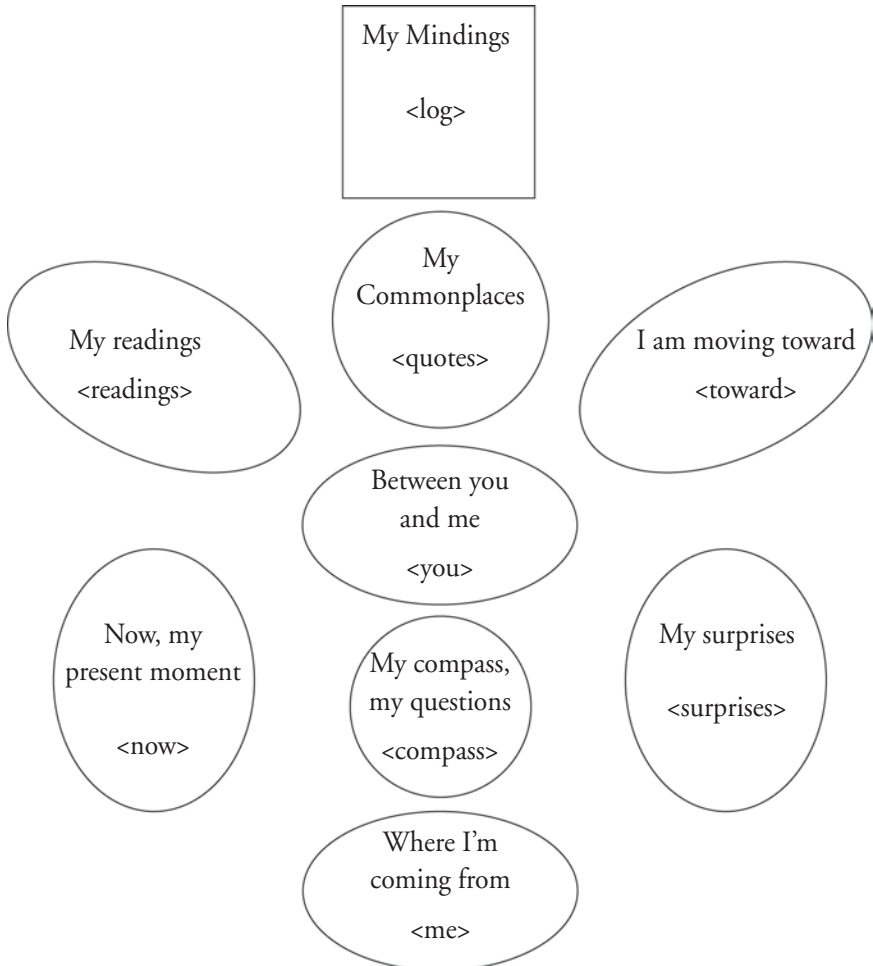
My Mindings
<log>

My Commonplaces
<quotes>

My readings
<readings>

I am moving toward
<toward>

Between you and me
<you>

Now, my present moment
<now>

My compass, my questions
<compass>

My surprises
<surprises>

Where I'm coming from
<me>